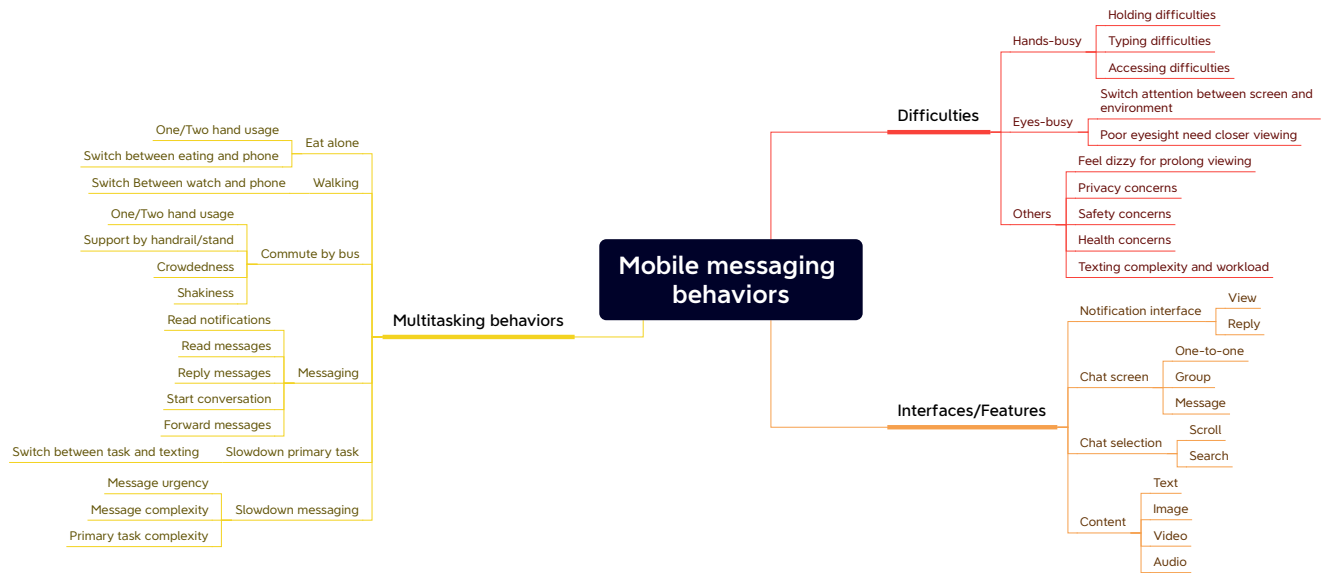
Mobile messaging behaviors

Difficulties
Hands-busy
Holding difficulties
Typing difficulties
Accessing difficulties
Eyes-busy
Switch attention between screen and environment
Poor eyesight need closer viewing
Others
Feel dizzy for prolong viewing
Privacy concerns
Safety concerns
Health concerns
Texting complexity and workload

Interfaces/Features
Notification interface
View
Reply
Chat screen
One-to-one
Group
Message
Chat selection
Scroll
Search
Content
Text
Image
Video
Audio

Multitasking behaviors
Eat alone
One/Two hand usage
Switch between eating and phone
Walking
Switch Between watch and phone
Commute by bus
One/Two hand usage
Support by handrail/stand
Crowdedness
Shakiness
Messaging
Read notifications
Read messages
Reply messages
Start conversation
Forward messages
Slowdown primary task
Switch between task and texting
Slowdown messaging
Message urgency
Message complexity
Primary task complexity